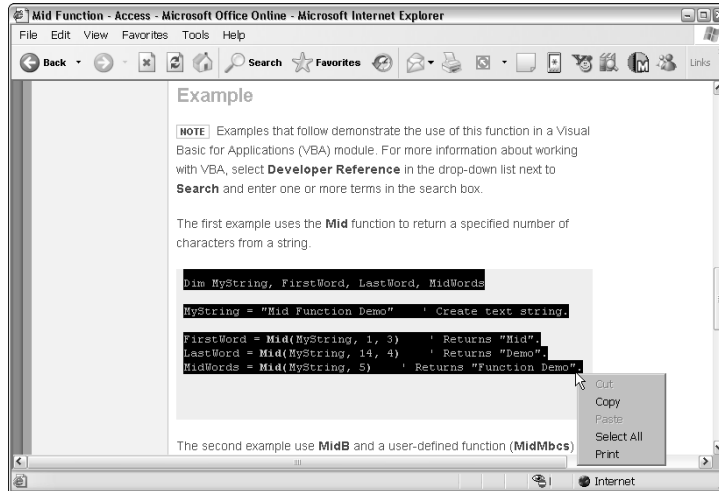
Mid Function - Access - Microsoft Office Online - Microsoft Internet Explorer

File Edit View Favorites Tools Help

Back Search Favorites Links

Example

NOTE Examples that follow demonstrate the use of this function in a Visual Basic for Applications (VBA) module. For more information about working with VBA, select **Developer Reference** in the drop-down list next to **Search** and enter one or more terms in the search box.

The first example uses the **Mid** function to return a specified number of characters from a string.

```
Dim MyString, FirstWord, LastWord, MidWords

MyString = "Mid Function Demo"    ' Create text string.

FirstWord = Mid(MyString, 1, 3)    ' Returns "Mid".
LastWord = Mid(MyString, 14, 4)    ' Returns "Demo".
MidWords = Mid(MyString, 5)    ' Returns "Function Demo".
```

Cut
Copy
Paste
Select All
Print

The second example use **MidB** and a user-defined function (**MidMbcs**)

Internet